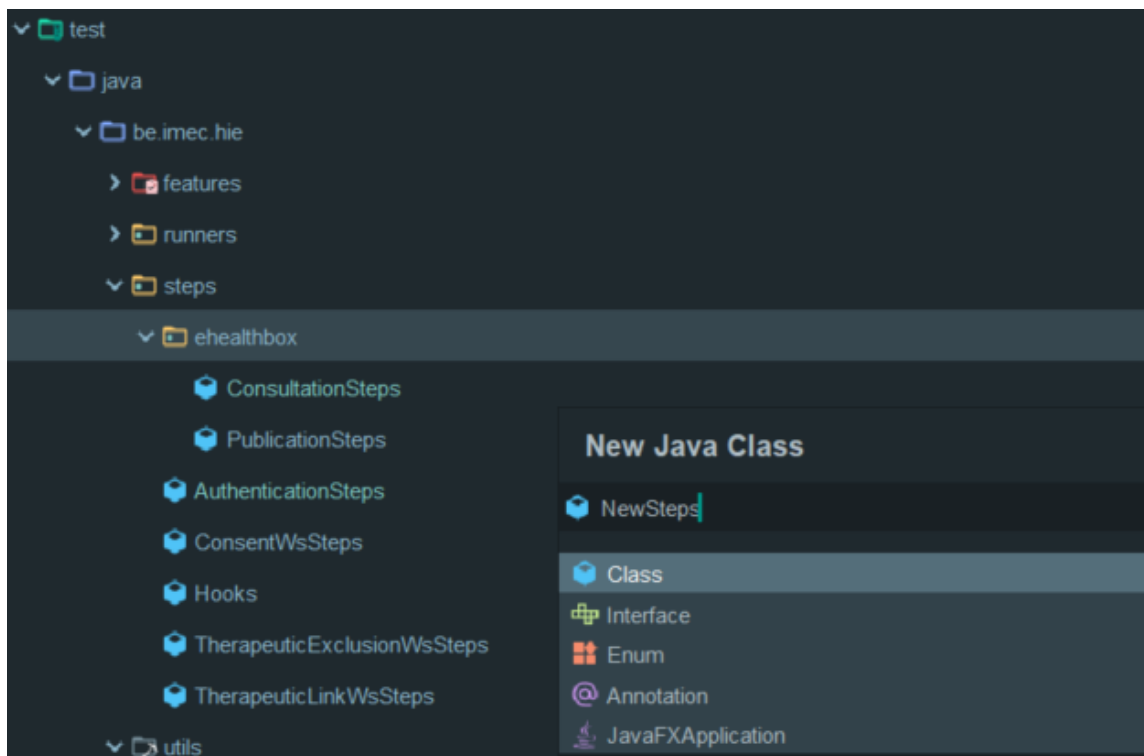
test
java
be.imec.hie
features
runners
steps
ehealthbox
ConsultationSteps
PublicationSteps
AuthenticationSteps
ConsentWsSteps
Hooks
TherapeuticExclusionWsSteps
TherapeuticLinkWsSteps
utils

New Java Class
NewSteps
Class
Interface
Enum
Annotation
JavaFXApplication